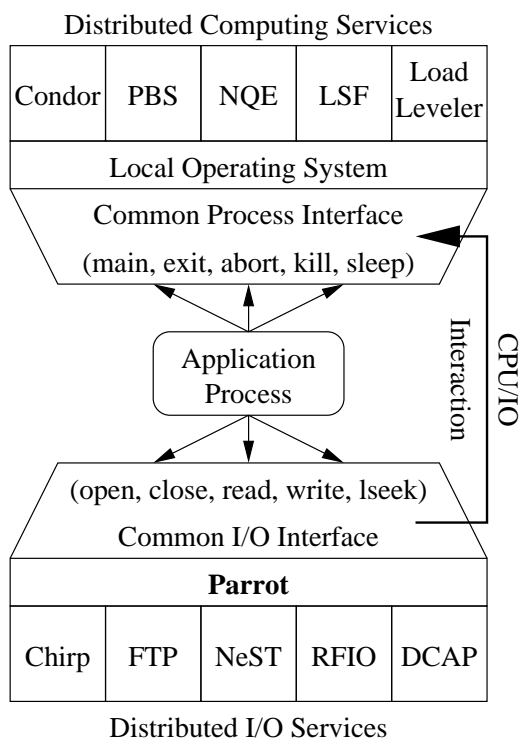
Distributed Computing Services

| Condor | PBS | NQE | LSF | Load Leveler |
|---|---|---|---|---|

Local Operating System

Common Process Interface

(main, exit, abort, kill, sleep)

Application Process

CPU/IO Interaction

(open, close, read, write, lseek)

Common I/O Interface

**Parrot**

| Chirp | FTP | NeST | RFIO | DCAP |
|---|---|---|---|---|

Distributed I/O Services